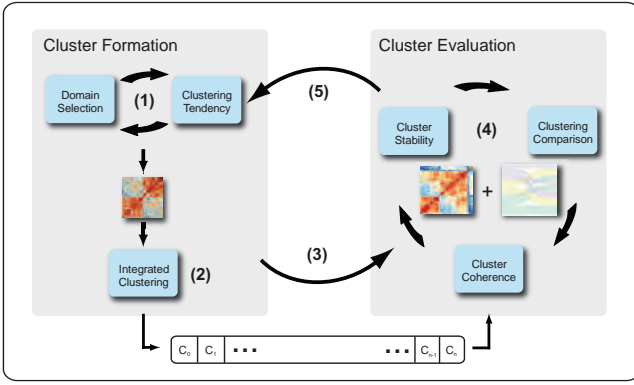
Cluster Formation

Domain Selection

(1)

Clustering Tendency

Integrated Clustering

(2)

(5)

(3)

Cluster Evaluation

Cluster Stability

(4)

Clustering Comparison

+

Cluster Coherence

$C_0$ $C_1$ ... ... $C_{n-1}$ $C_n$